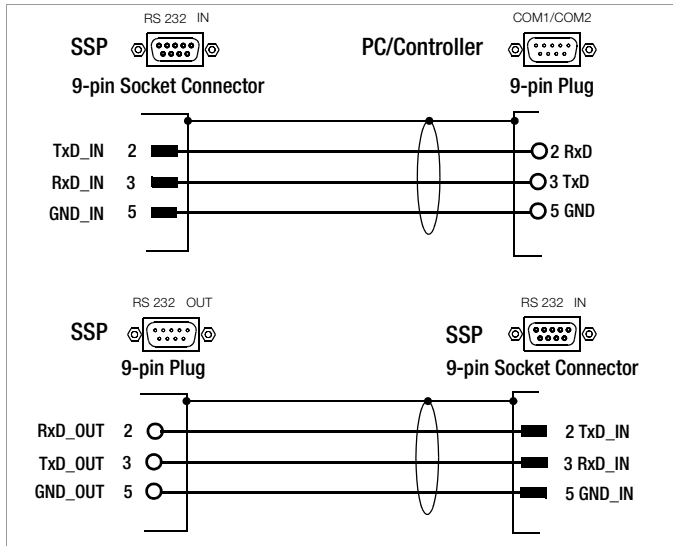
RS 232 IN
SSP
9-pin Socket Connector

COM1/COM2
PC/Controller
9-pin Plug

TxD_IN 2
RxD_IN 3
GND_IN 5

2 RxD
3 TxD
5 GND

RS 232 OUT
SSP
9-pin Plug

RS 232 IN
SSP
9-pin Socket Connector

RxD_OUT 2
TxD_OUT 3
GND_OUT 5

2 TxD_IN
3 RxD_IN
5 GND_IN